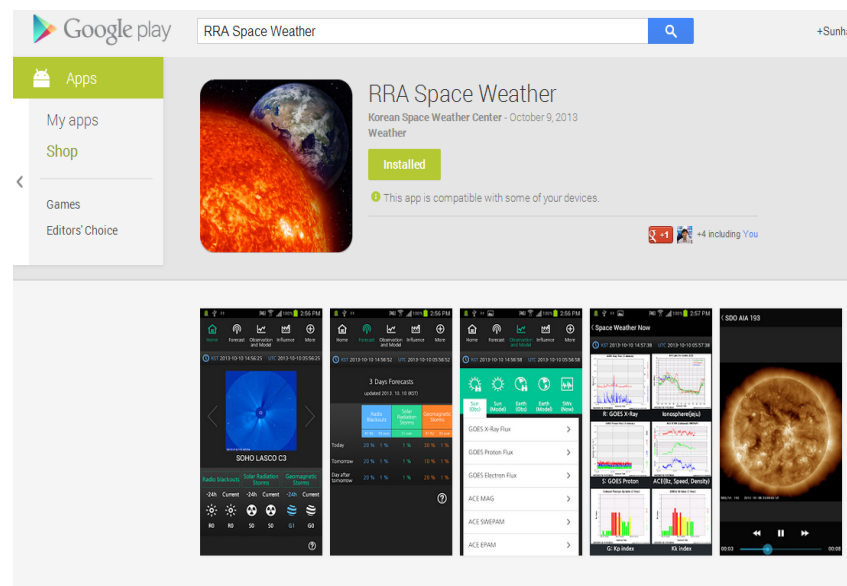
Google play

RRA Space Weather

+Sunha

Apps

My apps

Shop

Games

Editors' Choice

RRA Space Weather

Korean Space Weather Center - October 9, 2013

Weather

Installed

This app is compatible with some of your devices.

+1 +4 including You

2:56 PM

Home Forecast Observation and Model Influence More

KST 2013-10-10 14:56:25 UTC 2013-10-10 05:56:25

SOHO LASCO C3

Radio blackouts Solar Radiation Storms Geomagnetic Storms

-24h Current -24h Current -24h Current

R0 R0 S0 S0 G1 G0

2:56 PM

Home Forecast Observation and Model Influence More

KST 2013-10-10 14:56:52 UTC 2013-10-10 05:56:52

3 Days Forecasts

updated 2013. 10. 10 (KST)

Radio Blackouts Solar Radiation Storms Geomagnetic Storms

Today 20 % 1 % 1 % 1 % 30 % 1 %

Tomorrow 20 % 1 % 1 % 1 % 10 % 1 %

Day after tomorrow 20 % 1 % 1 % 1 % 10 % 1 %

2:56 PM

Home Forecast Observation and Model Influence More

KST 2013-10-10 14:56:58 UTC 2013-10-10 05:56:58

Sun (Obs) Sun (Model) Earth (Obs) Earth (Model) SWx (Now)

GOES X-Ray Flux

GOES Proton Flux

GOES Electron Flux

ACE MAG

ACE SWEPAM

ACE EPAM

2:57 PM

Space Weather Now

KST 2013-10-10 14:57:38 UTC 2013-10-10 05:57:38

R: GOES X-Ray

Ionosphere(jeju)

S: GOES Proton

ACE(Bz, Speed, Density)

G: Kp index

Kk index

SDO AIA 193

00:03 00:08